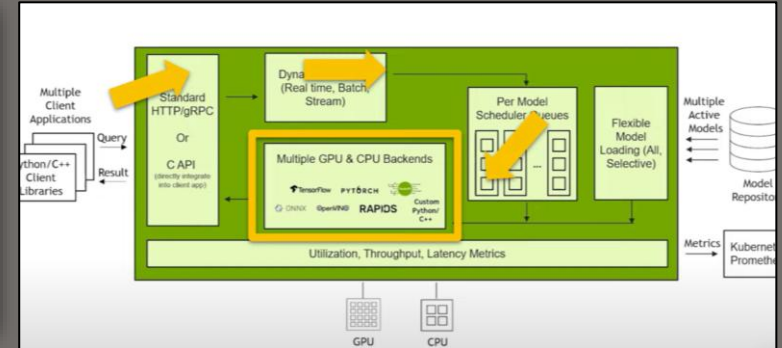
Multiple Client Applications

Query

Result

Python/C++ Client Libraries

Standard HTTP/gRPC

Or

C API

(directly integrate into client app)

Dyna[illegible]

(Real time, Batch, Stream)

Per Model Scheduler Queues

...

Flexible Model Loading (All, Selective)

Multiple GPU & CPU Backends

TensorFlow

PYTORCH

ONNX

OpenVINO

RAPIDS

Custom Python/ C++

Utilization, Throughput, Latency Metrics

Multiple Active Models

Model Reposito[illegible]

Metrics

Kubernet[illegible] Promethe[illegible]

GPU

CPU